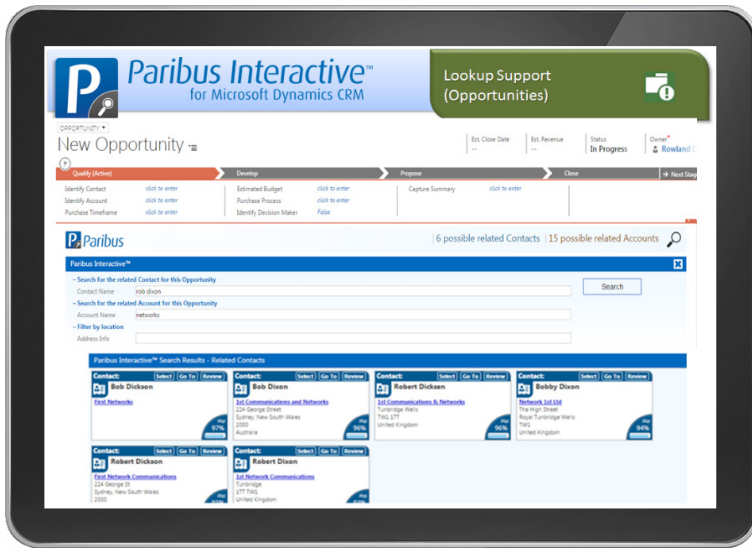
Paribus Interactive™
for Microsoft Dynamics CRM

Lookup Support
(Opportunities)

OPPORTUNITY
New Opportunity

Est. Close Date
--
Est. Revenue
--
Status
In Progress
Owner*
Rowland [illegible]

Qualify (Active)
Develop
Propose
Close
Next Stage

Identify Contact click to enter
Identify Account click to enter
Purchase Timeframe click to enter
Estimated Budget click to enter
Purchase Process click to enter
Identify Decision Maker False
Capture Summary click to enter

Paribus
6 possible related Contacts | 15 possible related Accounts

Paribus Interactive™
– Search for the related Contact for this Opportunity
Contact Name rob dixon
Search
– Search for the related Account for this Opportunity
Account Name networks
– Filter by location
Address Info

Paribus Interactive™ Search Results - Related Contacts

Contact: Select Go To Review
Bob Dickson
First Networks
97%

Contact: Select Go To Review
Bob Dixon
1st Communications and Networks
224 George Street
Sydney, New South Wales
2000
Australia
96%

Contact: Select Go To Review
Robert Dicksen
1st Communications & Networks
Tunbridge Wells
TW1 1TT
United Kingdom
96%

Contact: Select Go To Review
Bobby Dixon
Network 1st Ltd
The High Street
Royal Tunbridge Wells
TW1
United Kingdom
94%

Contact: Select Go To Review
Robert Dickson
First Network Communications
224 George St
Sydney, New South Wales
2000

Contact: Select Go To Review
Robert Dixon
1st Network Communications
Tunbridge
1TT TW1
United Kingdom